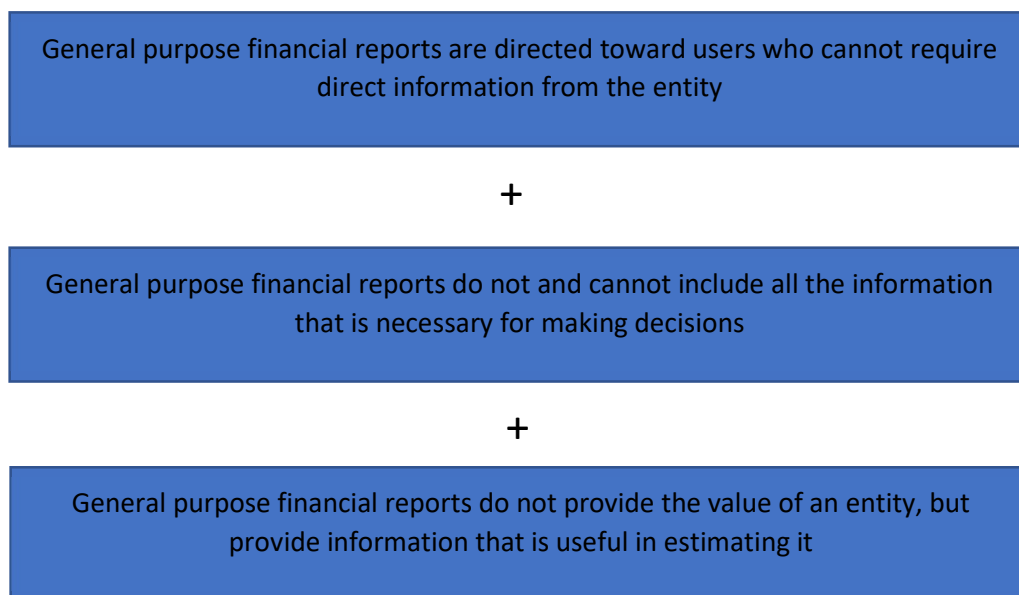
General purpose financial reports are directed toward users who cannot require direct information from the entity

+

General purpose financial reports do not and cannot include all the information that is necessary for making decisions

+

General purpose financial reports do not provide the value of an entity, but provide information that is useful in estimating it